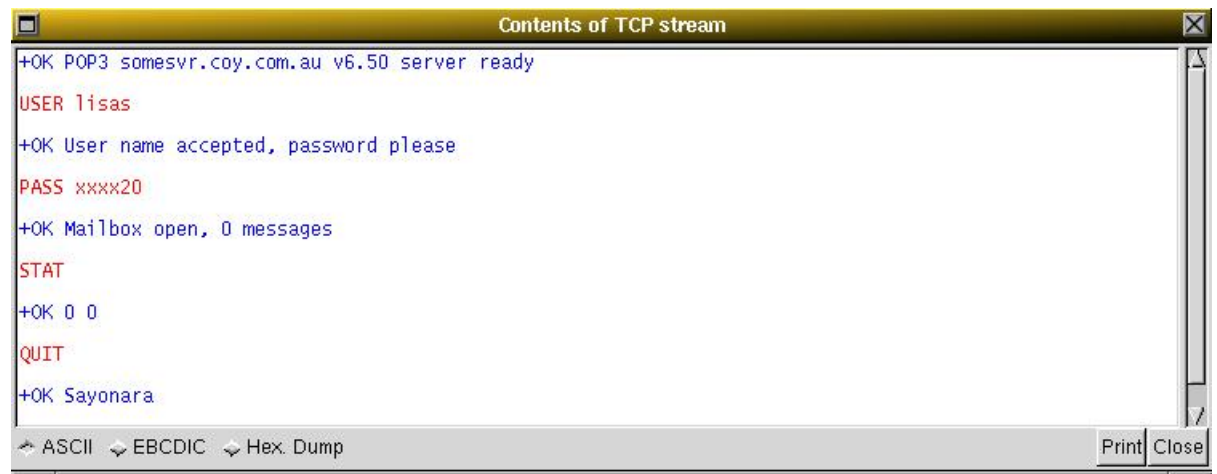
Contents of TCP stream

+OK POP3 somesvr.coy.com.au v6.50 server ready

USER lisas

+OK User name accepted, password please

PASS xxxx20

+OK Mailbox open, 0 messages

STAT

+OK 0 0

QUIT

+OK Sayonara

ASCII EBCDIC Hex. Dump

Print Close